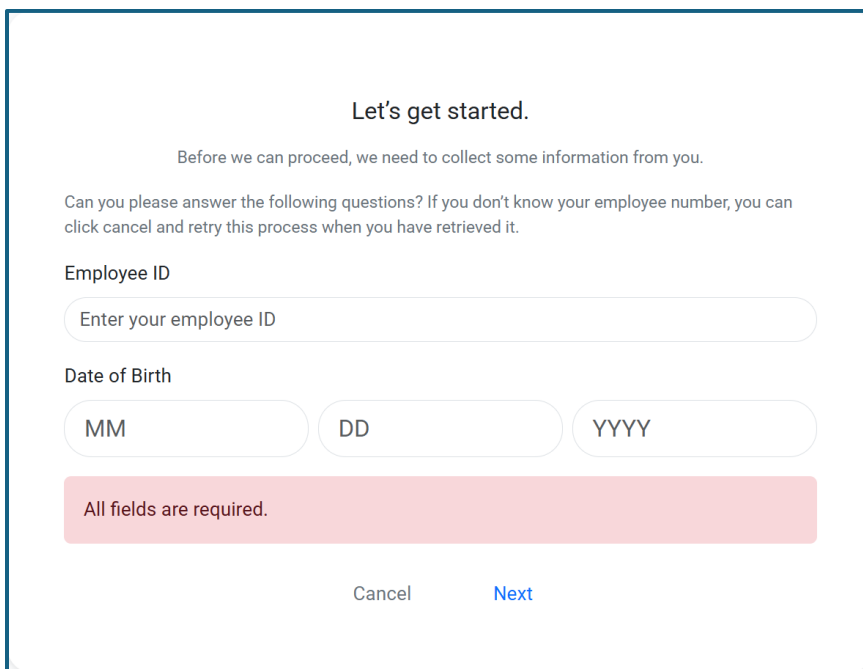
Let’s get started.

Before we can proceed, we need to collect some information from you.

Can you please answer the following questions? If you don’t know your employee number, you can click cancel and retry this process when you have retrieved it.

Employee ID

Enter your employee ID

Date of Birth

MM

DD

YYYY

All fields are required.

Cancel

Next